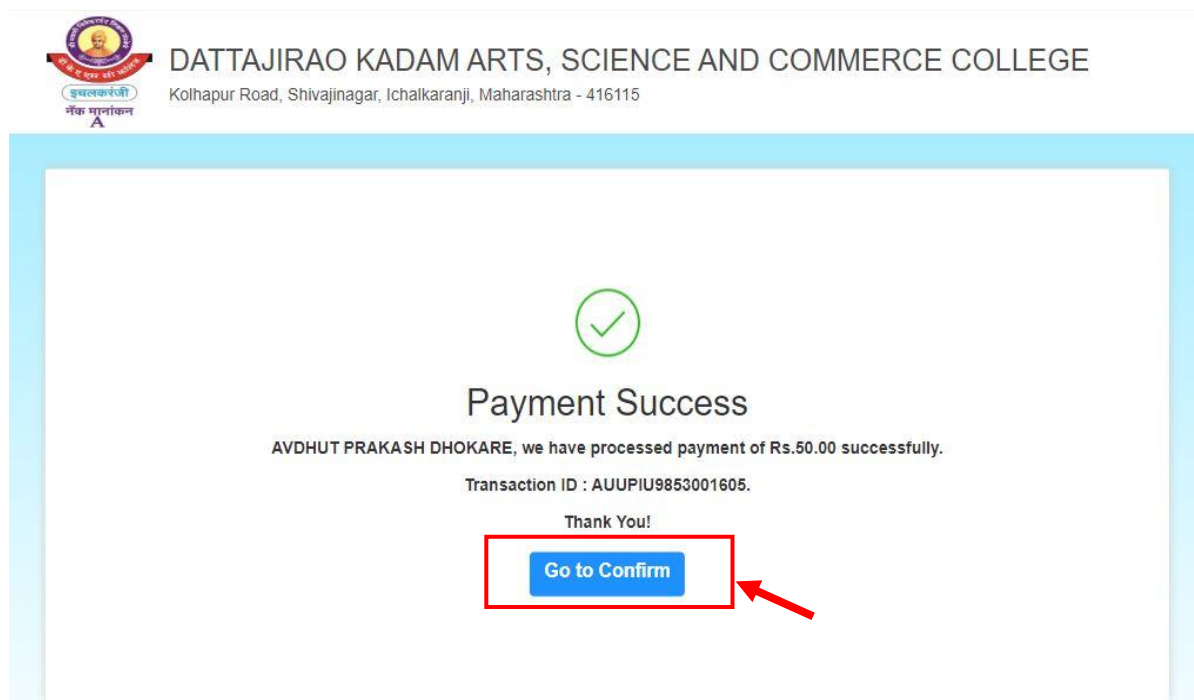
इचलकरंजी
नॅक मानांकन
A

DATTAJIRAO KADAM ARTS, SCIENCE AND COMMERCE COLLEGE
Kolhapur Road, Shivajinagar, Ichalkaranji, Maharashtra - 416115

Payment Success

AVDHUT PRAKASH DHOKARE, we have processed payment of Rs.50.00 successfully.

Transaction ID : AUUPIU9853001605.

Thank You!

Go to Confirm